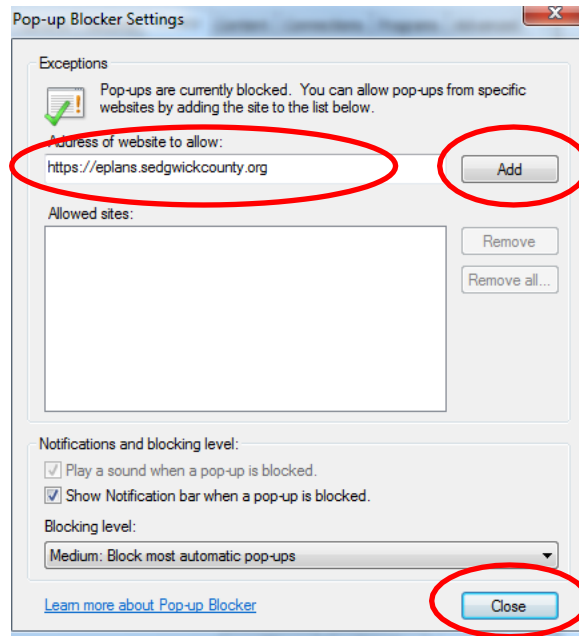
Pop-up Blocker Settings

Exceptions

Pop-ups are currently blocked. You can allow pop-ups from specific websites by adding the site to the list below.

Address of website to allow:

https://eplans.sedgwickcounty.org

Add

Allowed sites:

Remove

Remove all...

Notifications and blocking level:

Play a sound when a pop-up is blocked.

Show Notification bar when a pop-up is blocked.

Blocking level:

Medium: Block most automatic pop-ups

Learn more about Pop-up Blocker

Close